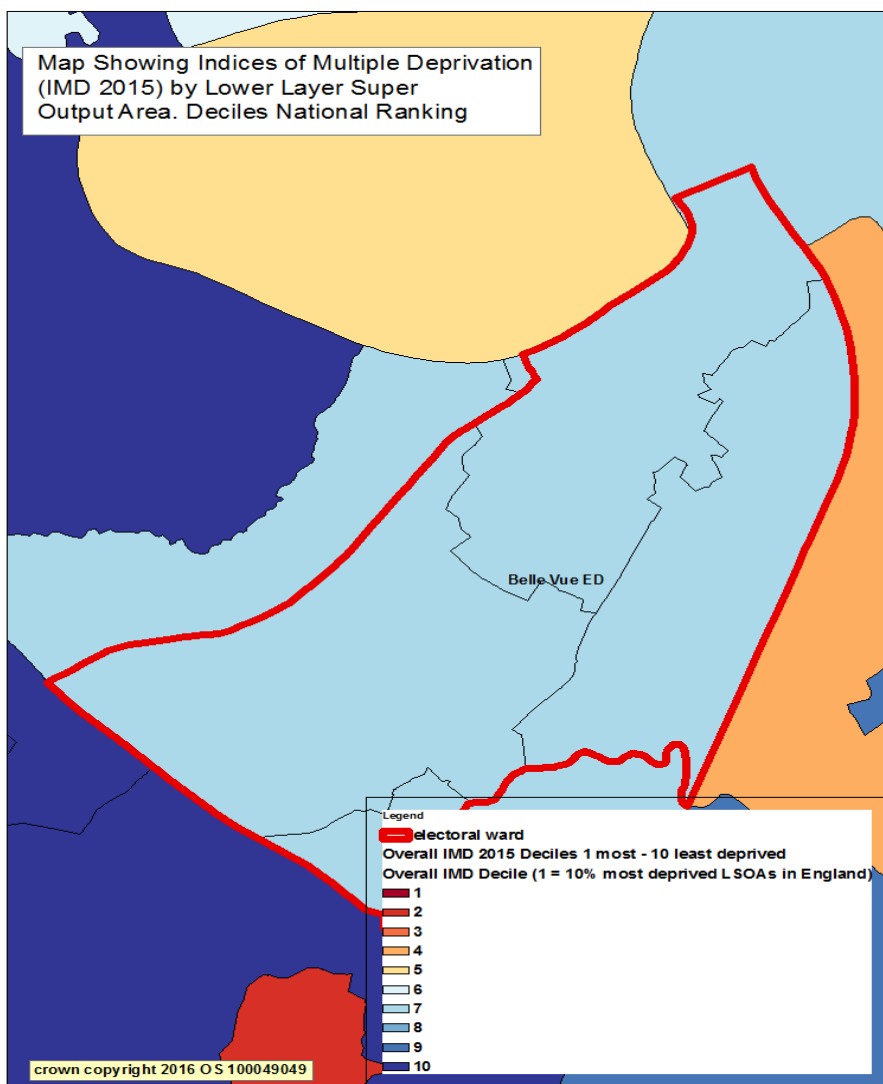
Map Showing Indices of Multiple Deprivation (IMD 2015) by Lower Layer Super Output Area. Deciles National Ranking

Belle Vue ED

Legend
electoral ward
Overall IMD 2015 Deciles 1 most - 10 least deprived
Overall IMD Decile (1 = 10% most deprived LSOAs in England)
1
2
3
4
5
6
7
8
9
10

crown copyright 2016 OS 100049049